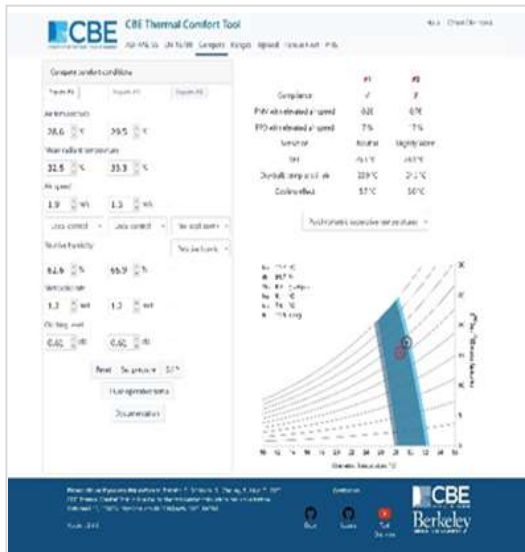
CBE CBE Thermal Comfort Tool

ASHRAE 55 EN 16798 Compare Ranges Upload Heat Loss PMV

Compare comfort conditions

| | #1 | #2 |
|---|---|---|
| Compliance | ✓ | ✗ |
| PMV with elevated air speed | 0.28 | 0.76 |
| PPD with elevated air speed | 7% | 17% |
| Sensation | Neutral | Slightly warm |
| SET | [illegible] | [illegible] |
| Dew point temperature | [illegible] | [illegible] |
| Cooling effect | 5.7°C | 5.0°C |

Air temperature
28.6 °C 29.5 °C

Mean radiant temperature
32.5 °C 33.3 °C

Air speed
1.9 m/s 1.3 m/s

Relative humidity
62.6 % 65.3 %

Metabolic rate
1.3 met 1.3 met

Clothing level
0.61 clo 0.61 clo

Reset

Documentation

Psychrometric (operative temperature)

Operative temperature [°C]

CBE
Berkeley